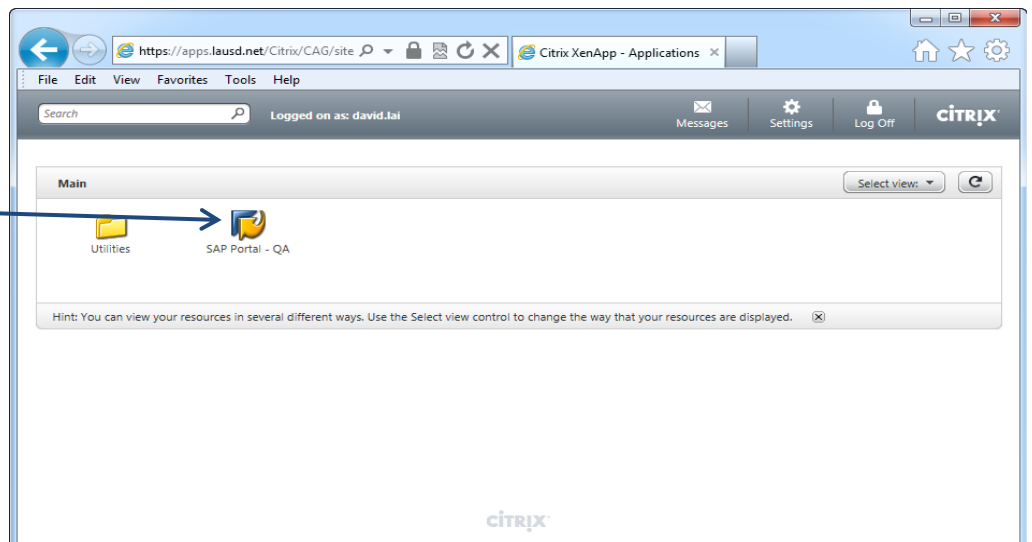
https://apps.lausd.net/Citrix/CAG/site
Citrix XenApp - Applications ×

File Edit View Favorites Tools Help

Search
Logged on as: david.lai
Messages
Settings
Log Off
CITRIX

Main
Select view:

Utilities
SAP Portal - QA

Hint: You can view your resources in several different ways. Use the Select view control to change the way that your resources are displayed.

CITRIX